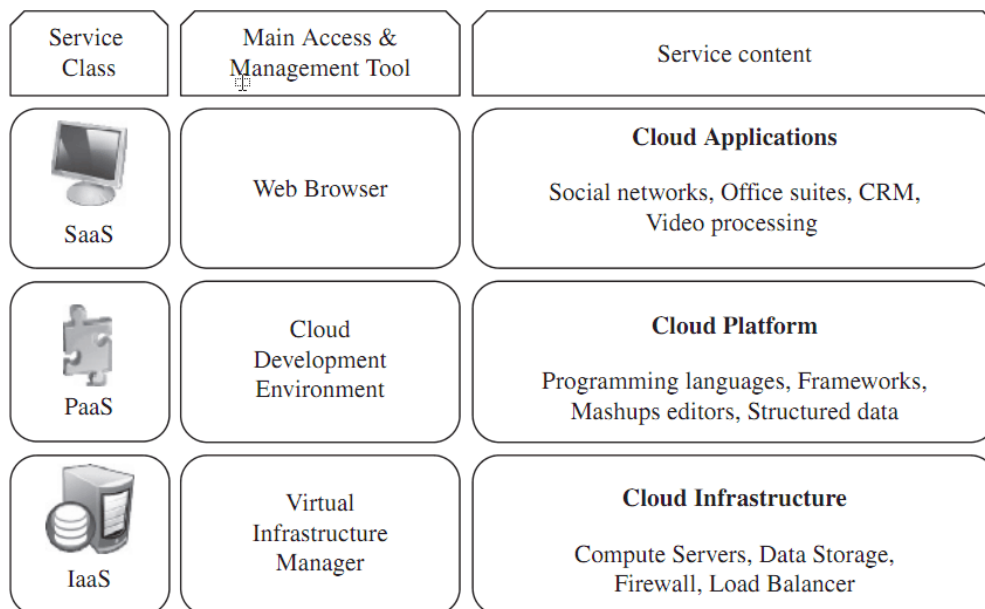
| Service Class | Main Access & Management Tool | Service content |
|---|---|---|
| SaaS | Web Browser | **Cloud Applications** Social networks, Office suites, CRM, Video processing |
| PaaS | Cloud Development Environment | **Cloud Platform** Programming languages, Frameworks, Mashups editors, Structured data |
| IaaS | Virtual Infrastructure Manager | **Cloud Infrastructure** Compute Servers, Data Storage, Firewall, Load Balancer |